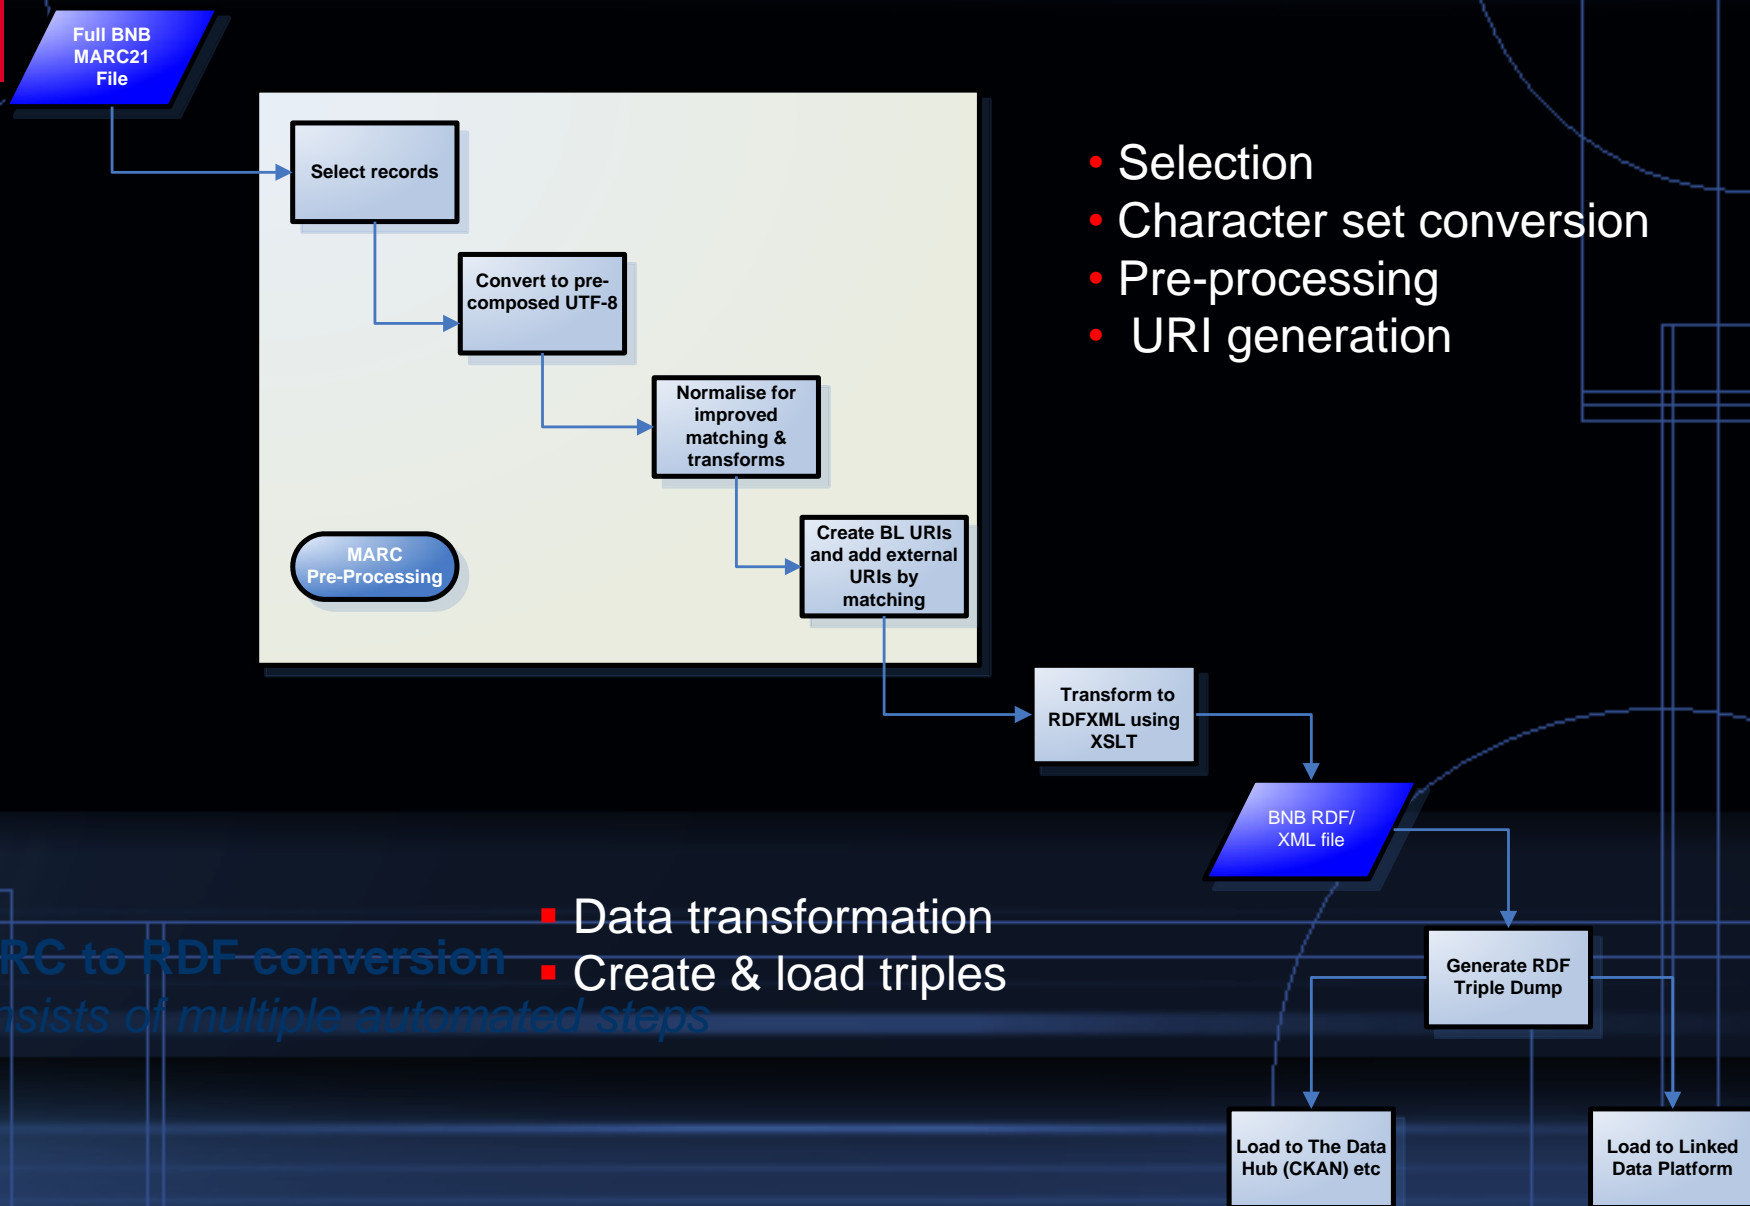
Full BNB MARC21 File

Select records

Convert to pre-composed UTF-8

Normalise for improved matching & transforms

Create BL URIs and add external URIs by matching

MARC Pre-Processing

• Selection
• Character set conversion
• Pre-processing
• URI generation

Transform to RDFXML using XSLT

BNB RDF/ XML file

RC to RDF conversion
nsists of multiple automated steps

▪ Data transformation
▪ Create & load triples

Generate RDF Triple Dump

Load to The Data Hub (CKAN) etc

Load to Linked Data Platform